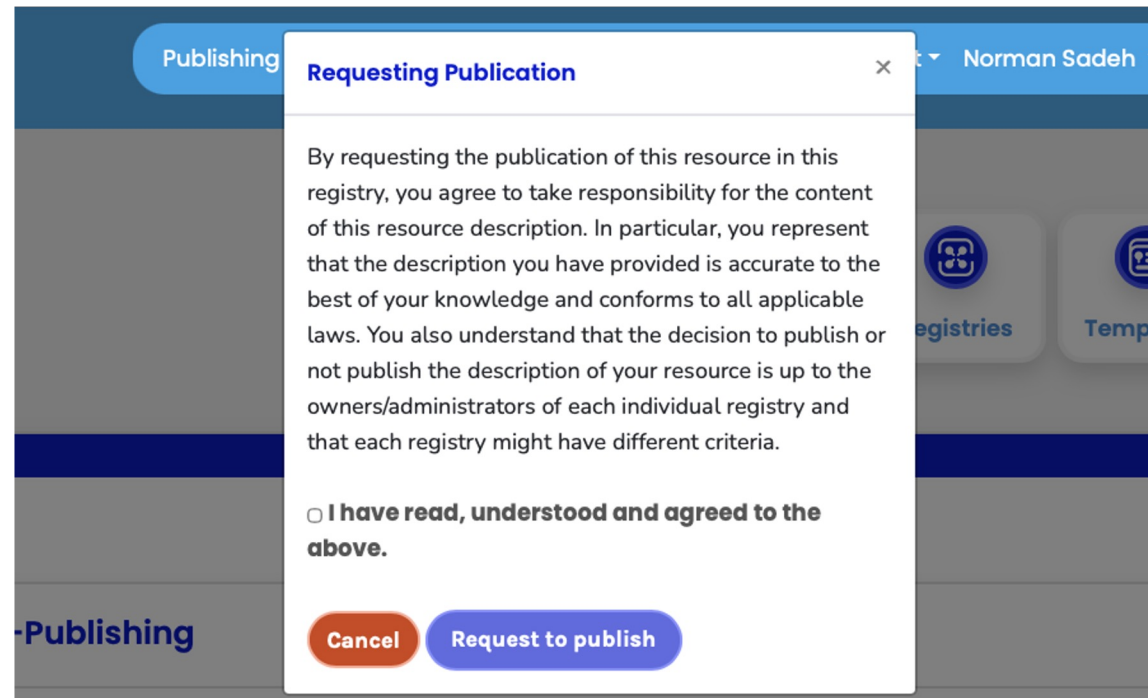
Publishing

t Norman Sadeh

Requesting Publication

×

By requesting the publication of this resource in this registry, you agree to take responsibility for the content of this resource description. In particular, you represent that the description you have provided is accurate to the best of your knowledge and conforms to all applicable laws. You also understand that the decision to publish or not publish the description of your resource is up to the owners/administrators of each individual registry and that each registry might have different criteria.

I have read, understood and agreed to the above.

Cancel

Request to publish

egistries

Temp

-Publishing